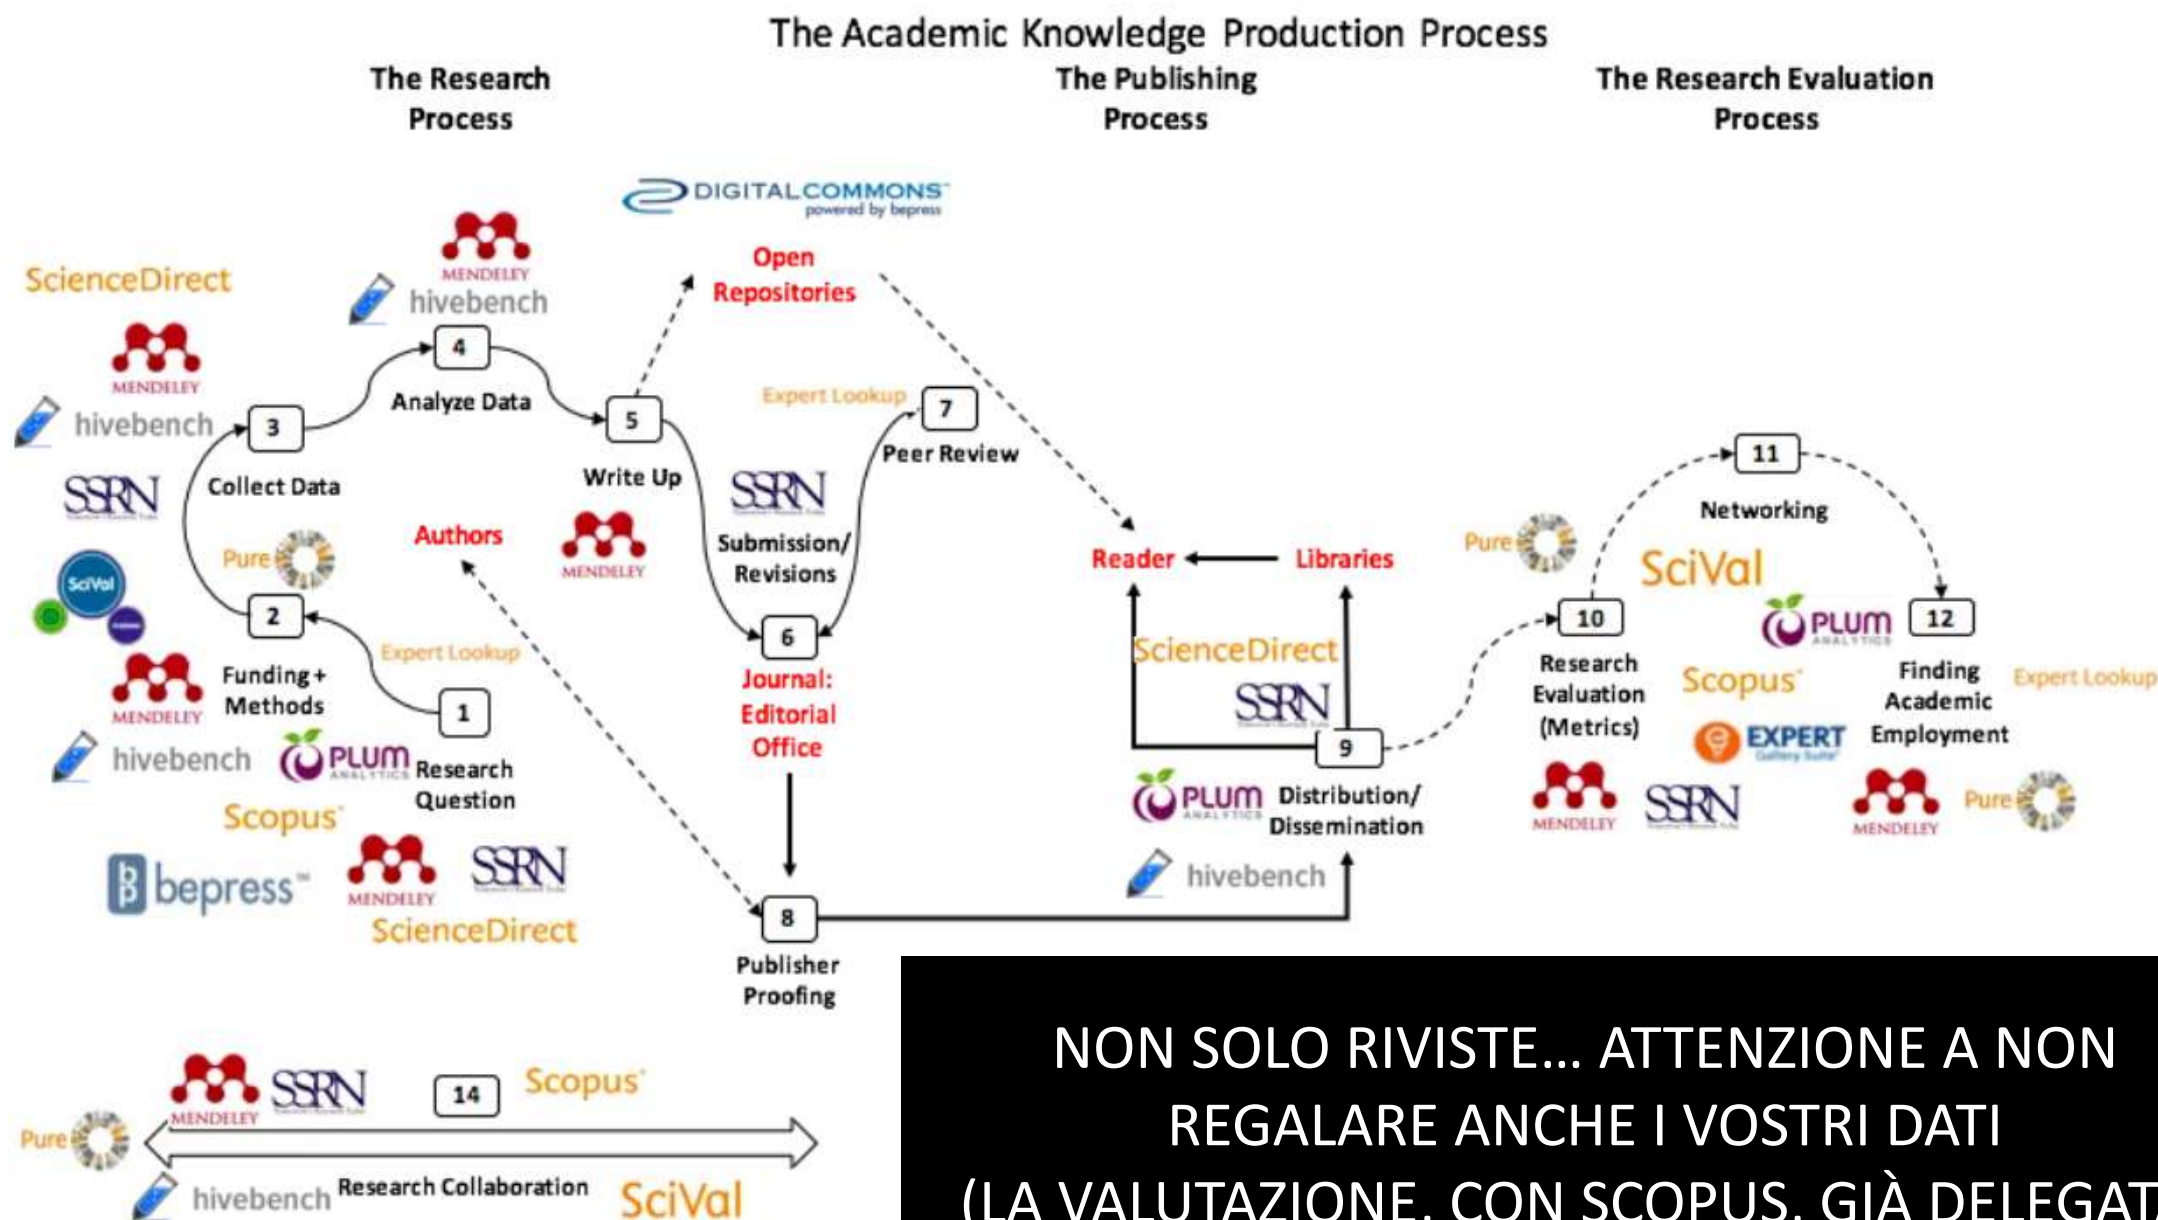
The Academic Knowledge Production Process

The Research Process

The Publishing Process

The Research Evaluation Process

DIGITALCOMMONS powered by bepress

Open Repositories

ScienceDirect

MENDELEY

hivebench

MENDELEY

hivebench

4

Analyze Data

3

Collect Data

5

Write Up

Expert Lookup

7

Peer Review

SSRN

SciVal

Pure

Authors

MENDELEY

SSRN

Submission/ Revisions

Reader

Libraries

Pure

11

Networking

SciVal

2

Expert Lookup

6

MENDELEY

Funding + Methods

1

Journal: Editorial Office

ScienceDirect

SSRN

10

Research Evaluation (Metrics)

PLUM ANALYTICS

12

Scopus

Finding Academic Employment

Expert Lookup

hivebench

PLUM ANALYTICS

Research Question

9

EXPERT

Scopus

PLUM ANALYTICS

Distribution/ Dissemination

MENDELEY

SSRN

MENDELEY

Pure

bepress

MENDELEY

SSRN

hivebench

ScienceDirect

8

Publisher Proofing

MENDELEY

SSRN

14

Scopus

Pure

hivebench

Research Collaboration

SciVal

NON SOLO RIVISTE… ATTENZIONE A NON REGALARE ANCHE I VOSTRI DATI (LA VALUTAZIONE, CON SCOPUS, GIÀ DELEGAT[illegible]